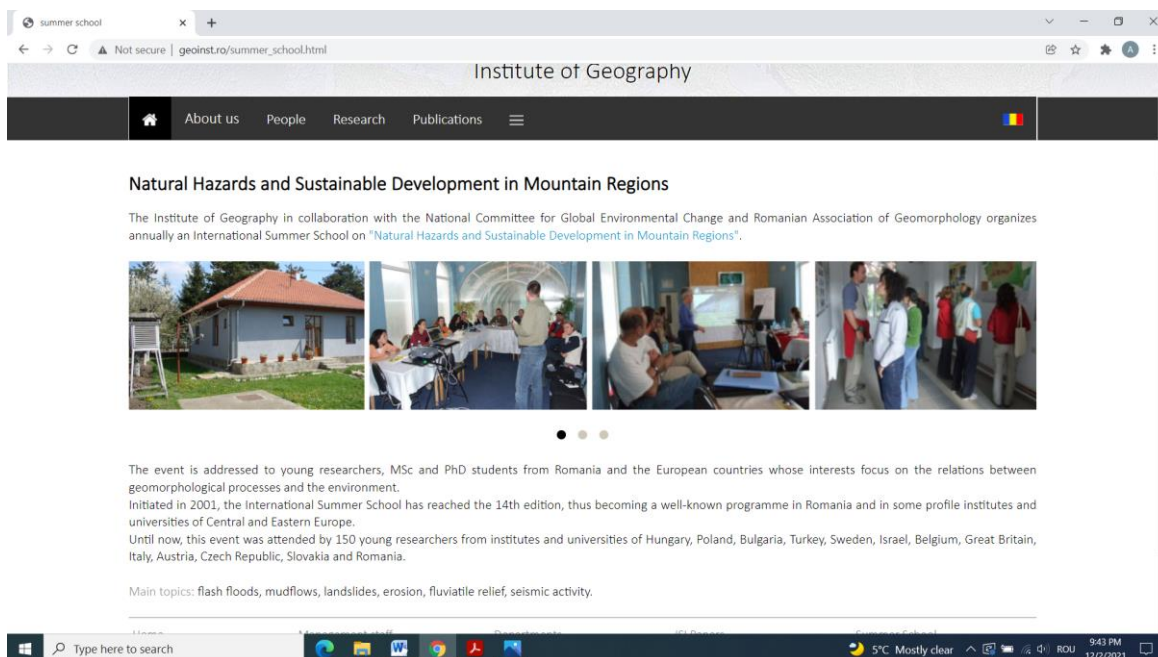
summer school
Not secure | geoinst.ro/summer_school.html
Institute of Geography
About us People Research Publications

Natural Hazards and Sustainable Development in Mountain Regions

The Institute of Geography in collaboration with the National Committee for Global Environmental Change and Romanian Association of Geomorphology organizes annually an International Summer School on "Natural Hazards and Sustainable Development in Mountain Regions".

The event is addressed to young researchers, MSc and PhD students from Romania and the European countries whose interests focus on the relations between geomorphological processes and the environment.
Initiated in 2001, the International Summer School has reached the 14th edition, thus becoming a well-known programme in Romania and in some profile institutes and universities of Central and Eastern Europe.
Until now, this event was attended by 150 young researchers from institutes and universities of Hungary, Poland, Bulgaria, Turkey, Sweden, Israel, Belgium, Great Britain, Italy, Austria, Czech Republic, Slovakia and Romania.

Main topics: flash floods, mudflows, landslides, erosion, fluviatile relief, seismic activity.

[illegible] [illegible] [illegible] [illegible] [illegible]

Type here to search
5°C Mostly clear ROU 9:43 PM 12/2/2021